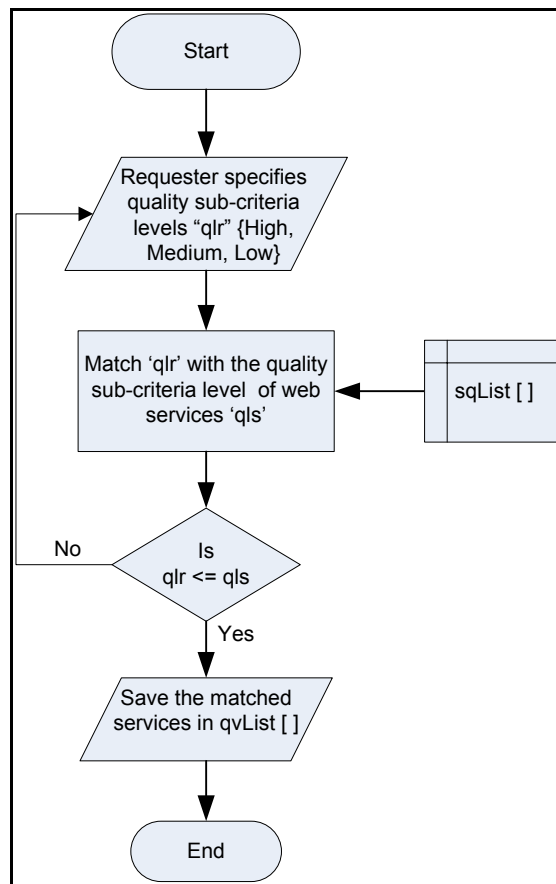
Start

Requester specifies quality sub-criteria levels “qlr” {High, Medium, Low}

Match ‘qlr’ with the quality sub-criteria level of web services ‘qls’

sqList [ ]

No

Is qlr <= qls

Yes

Save the matched services in qvList [ ]

End